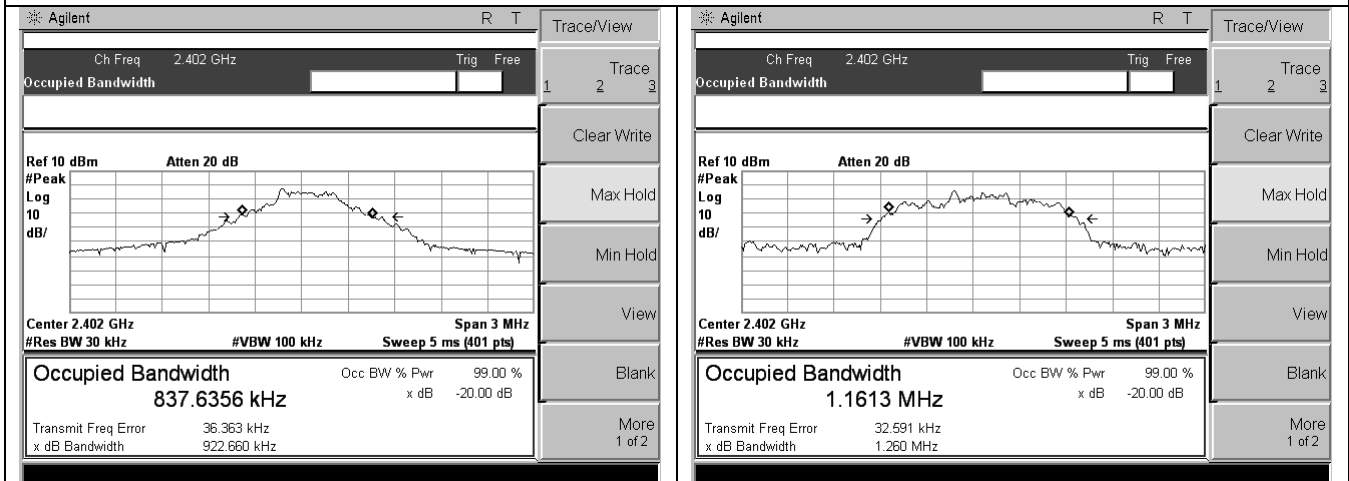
Agilent R T

Ch Freq 2.402 GHz Trig Free

Occupied Bandwidth

Ref 10 dBm Atten 20 dB

#Peak
Log
10
dB/

Center 2.402 GHz Span 3 MHz
#Res BW 30 kHz #VBW 100 kHz Sweep 5 ms (401 pts)

Occupied Bandwidth
837.6356 kHz

Occ BW % Pwr 99.00 %
x dB -20.00 dB

Transmit Freq Error 36.363 kHz
x dB Bandwidth 922.660 kHz

Trace/View
Trace
1 2 3
Clear Write
Max Hold
Min Hold
View
Blank
More
1 of 2

Agilent R T

Ch Freq 2.402 GHz Trig Free

Occupied Bandwidth

Ref 10 dBm Atten 20 dB

#Peak
Log
10
dB/

Center 2.402 GHz Span 3 MHz
#Res BW 30 kHz #VBW 100 kHz Sweep 5 ms (401 pts)

Occupied Bandwidth
1.1613 MHz

Occ BW % Pwr 99.00 %
x dB -20.00 dB

Transmit Freq Error 32.591 kHz
x dB Bandwidth 1.260 MHz

Trace/View
Trace
1 2 3
Clear Write
Max Hold
Min Hold
View
Blank
More
1 of 2